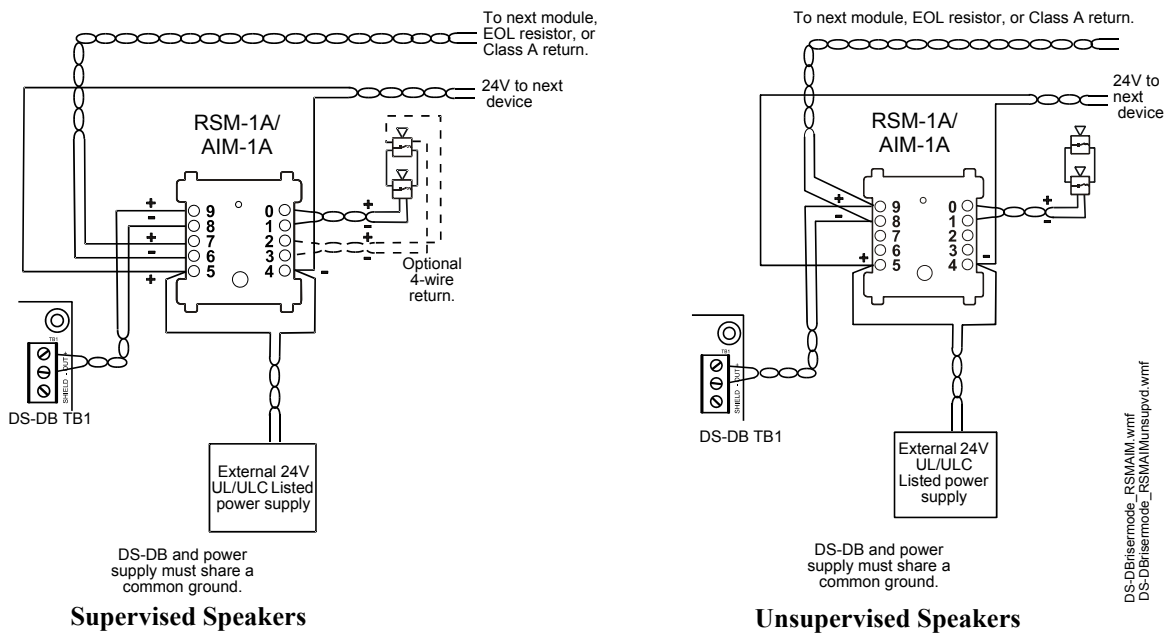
To next module, EOL resistor, or Class A return.

24V to next device

RSM-1A/ AIM-1A

+ - + - +

9 8 7 6 5

0 1 2 3 4

+ - + - -

Optional 4-wire return.

TB1

SHIELD - OUT+

DS-DB TB1

External 24V UL/ULC Listed power supply

DS-DB and power supply must share a common ground.

Supervised Speakers

To next module, EOL resistor, or Class A return.

24V to next device

RSM-1A/ AIM-1A

+ - +

9 8 7 6 5

0 1 2 3 4

+ - -

TB1

SHIELD - OUT+

DS-DB TB1

External 24V UL/ULC Listed power supply

DS-DB and power supply must share a common ground.

Unsupervised Speakers

DS-DBrisermode_RSMAIM.wmf
DS-DBrisermode_RSMAIMunsupvd.wmf